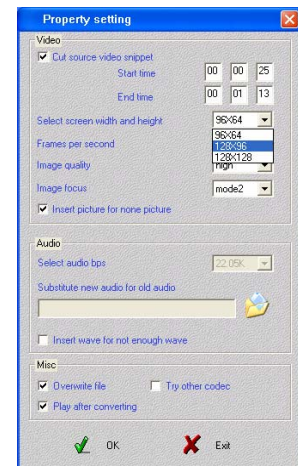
Property setting

Video

Cut source video snippet

Start time 00 00 25

End time 00 01 13

Select screen width and height 96X64

96X64
128X96
128X128

Frames per second

Image quality high

Image focus mode2

Insert picture for none picture

Audio

Select audio bps 22.05K

Substitute new audio for old audio

Insert wave for not enough wave

Misc

Overwrite file

Try other codec

Play after converting

OK

Exit